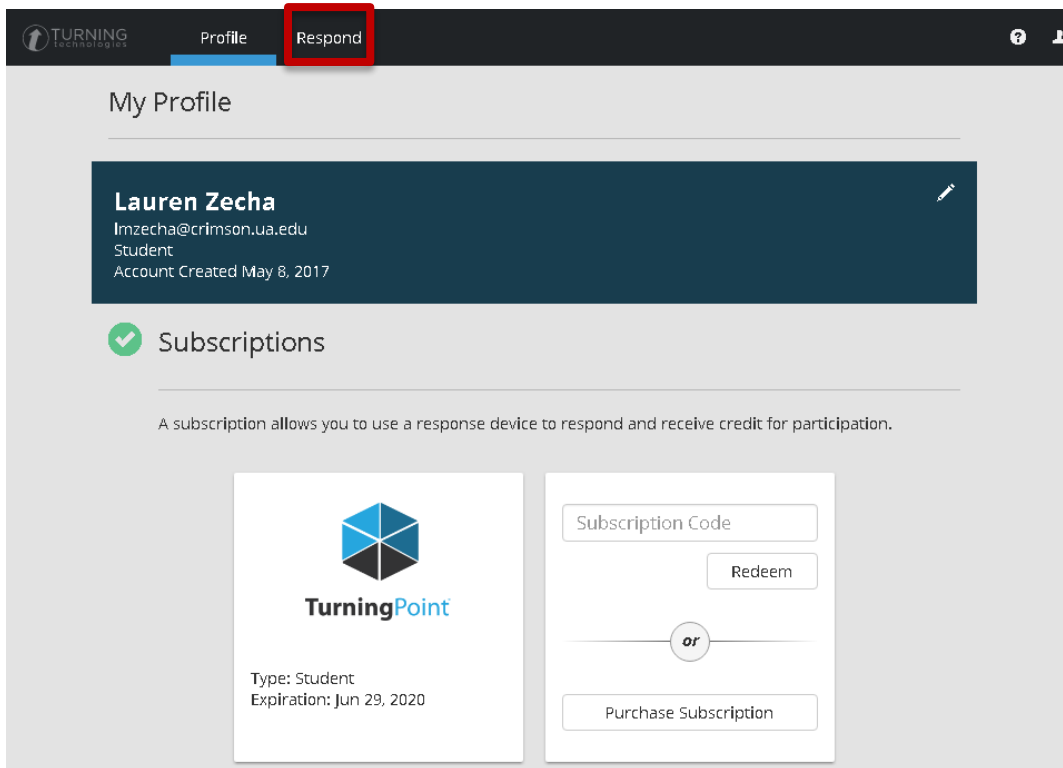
TURNING technologies

Profile

Respond

My Profile

Lauren Zecha
lmzecha@crimson.ua.edu
Student
Account Created May 8, 2017

Subscriptions

A subscription allows you to use a response device to respond and receive credit for participation.

TurningPoint

Type: Student
Expiration: Jun 29, 2020

Subscription Code

Redeem

or

Purchase Subscription